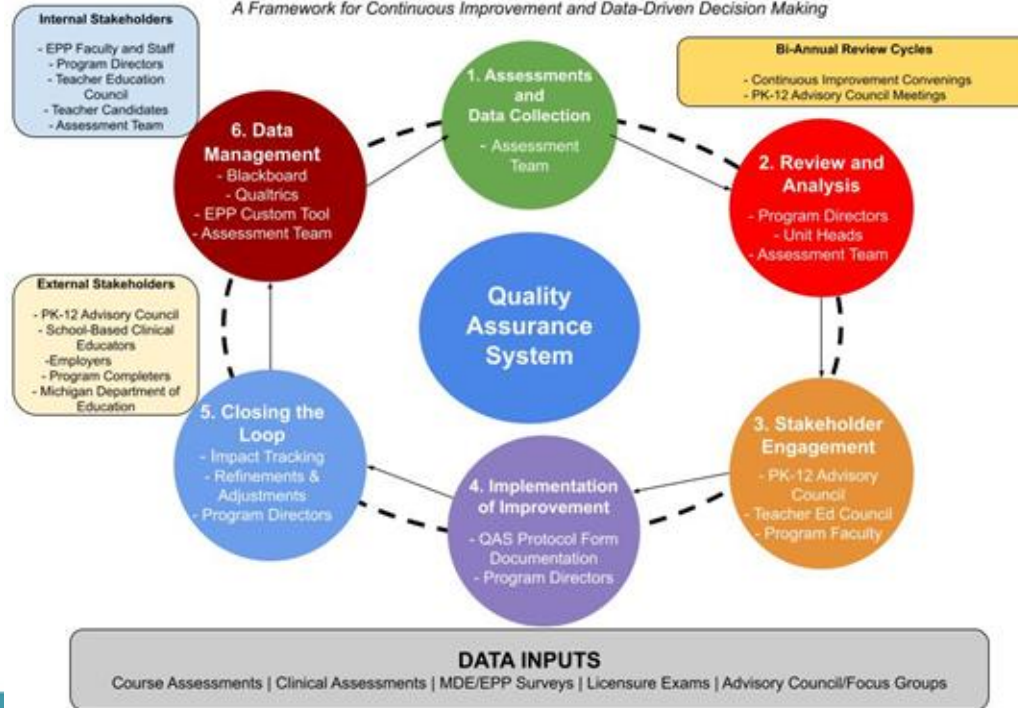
A Framework for Continuous Improvement and Data-Driven Decision Making

Internal Stakeholders

- EPP Faculty and Staff
- Program Directors
- Teacher Education Council
- Teacher Candidates
- Assessment Team

Bi-Annual Review Cycles

- Continuous Improvement Convenings
- PK-12 Advisory Council Meetings

1. Assessments and Data Collection
- Assessment Team

2. Review and Analysis
- Program Directors
- Unit Heads
- Assessment Team

3. Stakeholder Engagement
- PK-12 Advisory Council
- Teacher Ed Council
- Program Faculty

4. Implementation of Improvement
- QAS Protocol Form Documentation
- Program Directors

5. Closing the Loop
- Impact Tracking
- Refinements & Adjustments
- Program Directors

6. Data Management
- Blackboard
- Qualtrics
- EPP Custom Tool
- Assessment Team

Quality Assurance System

External Stakeholders

- PK-12 Advisory Council
- School-Based Clinical Educators
-Employers
- Program Completers
- Michigan Department of Education

DATA INPUTS
Course Assessments | Clinical Assessments | MDE/EPP Surveys | Licensure Exams | Advisory Council/Focus Groups